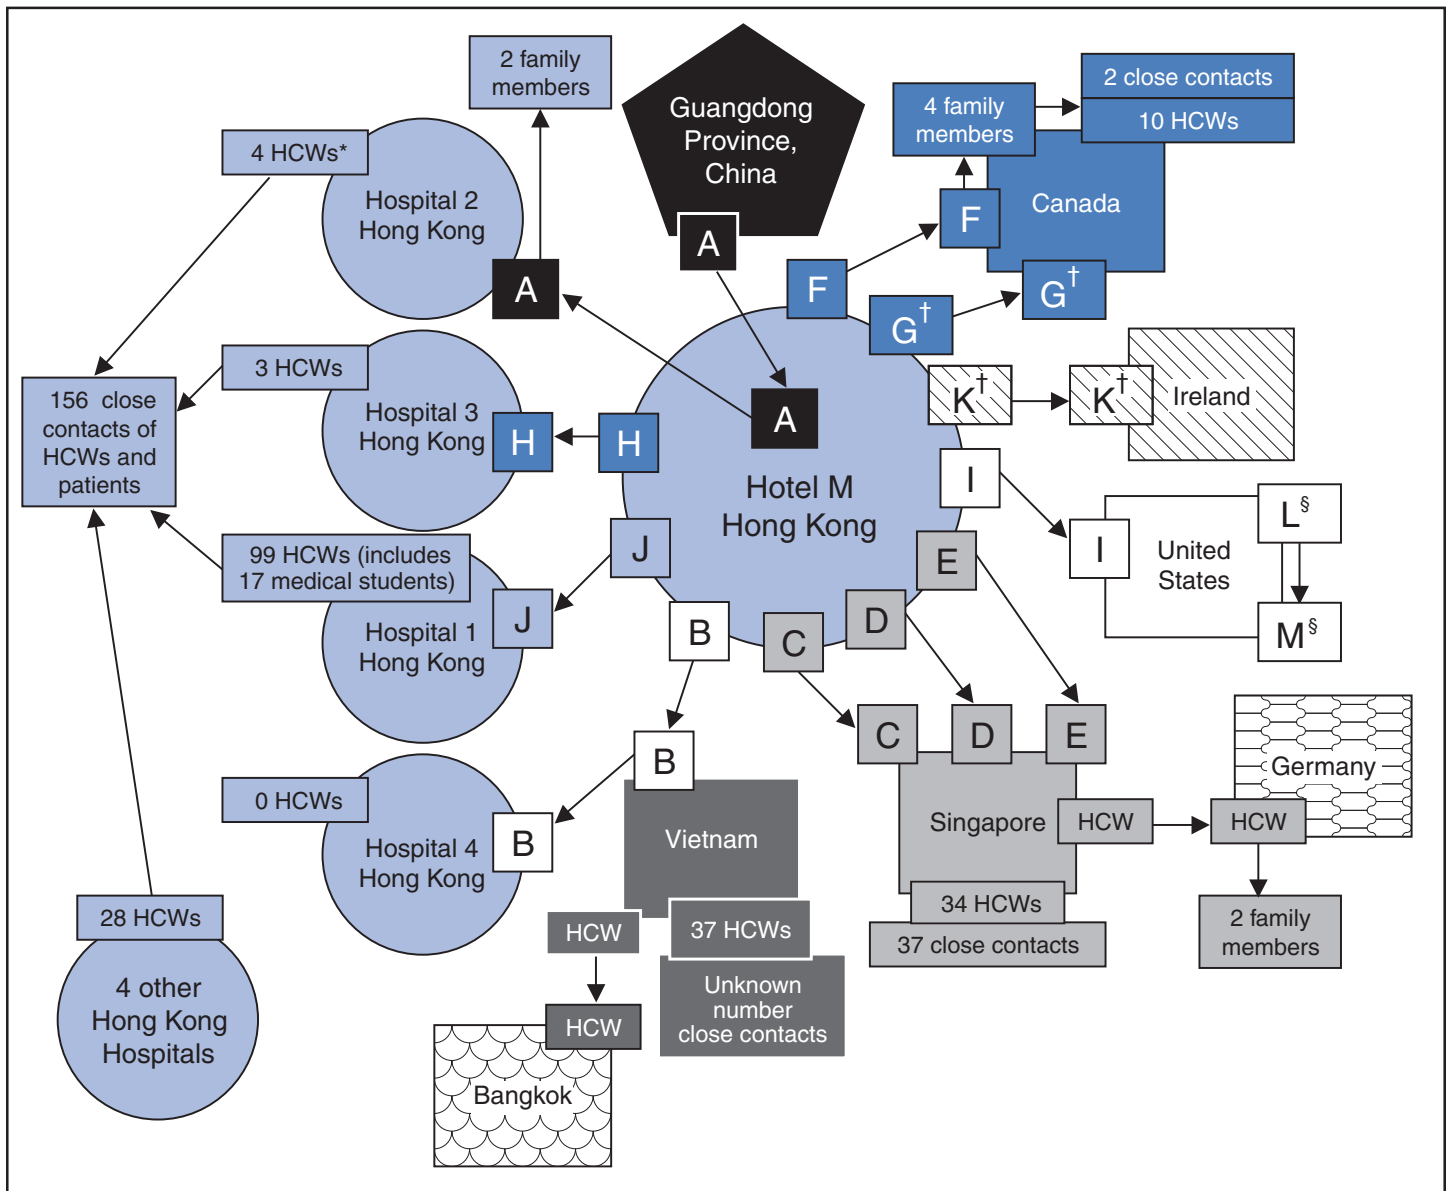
2 family members

Guangdong Province, China

4 family members

2 close contacts

10 HCWs

4 HCWs*

Hospital 2 Hong Kong

A

A

F

Canada

F

$G^{\dagger}$

$G^{\dagger}$

3 HCWs

156 close contacts of HCWs and patients

Hospital 3 Hong Kong

H

H

A

$K^{\dagger}$

$K^{\dagger}$

Ireland

Hotel M Hong Kong

I

I

United States

$L^{\S}$

$M^{\S}$

99 HCWs (includes 17 medical students)

J

Hospital 1 Hong Kong

J

E

B

C

D

B

C

D

E

Germany

0 HCWs

Hospital 4 Hong Kong

B

Vietnam

Singapore

HCW

HCW

28 HCWs

HCW

37 HCWs

34 HCWs

37 close contacts

2 family members

4 other Hong Kong Hospitals

HCW

Unknown number close contacts

Bangkok